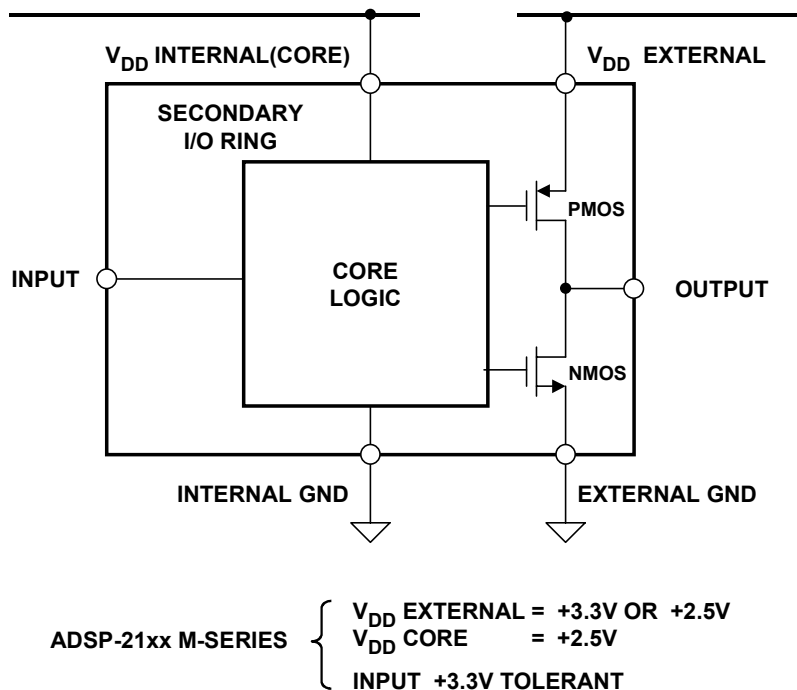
$V_{DD}$ INTERNAL(CORE)

$V_{DD}$ EXTERNAL

SECONDARY I/O RING

PMOS

INPUT

CORE LOGIC

OUTPUT

NMOS

INTERNAL GND

EXTERNAL GND

ADSP-21xx M-SERIES

$V_{DD}$ EXTERNAL = +3.3V OR +2.5V
$V_{DD}$ CORE = +2.5V

INPUT +3.3V TOLERANT